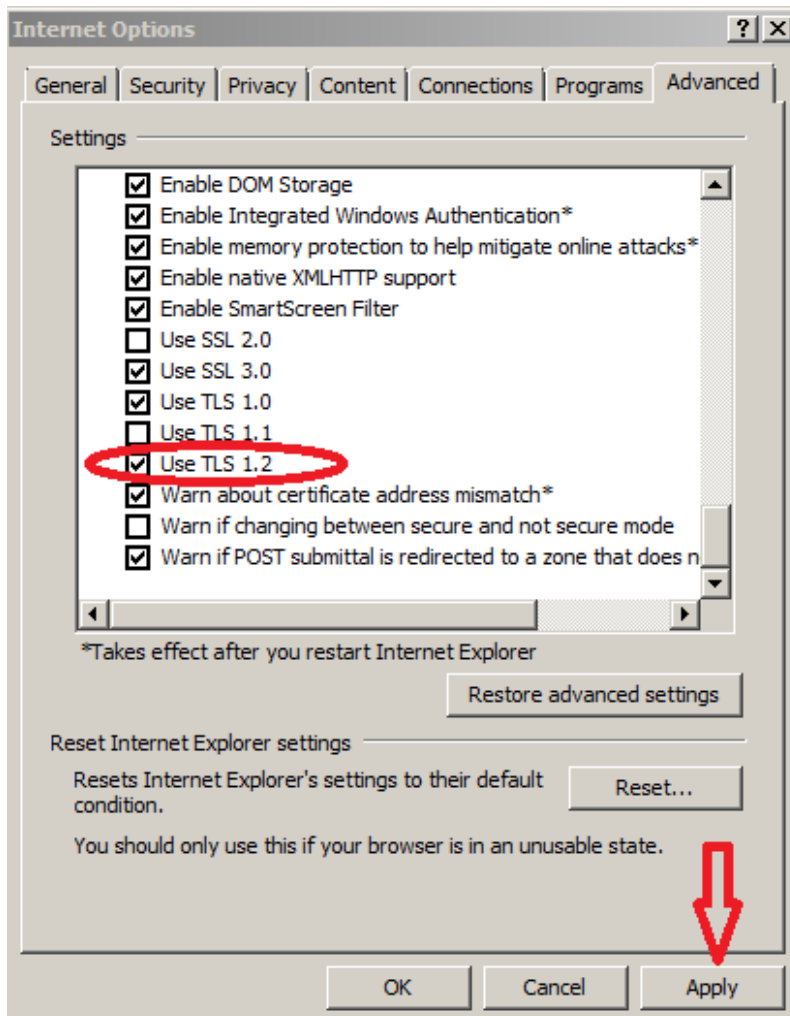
Internet Options

?

General | Security | Privacy | Content | Connections | Programs | Advanced

Settings

Enable DOM Storage
Enable Integrated Windows Authentication*
Enable memory protection to help mitigate online attacks*
Enable native XMLHTTP support
Enable SmartScreen Filter
Use SSL 2.0
Use SSL 3.0
Use TLS 1.0
Use TLS 1.1
Use TLS 1.2
Warn about certificate address mismatch*
Warn if changing between secure and not secure mode
Warn if POST submittal is redirected to a zone that does n

*Takes effect after you restart Internet Explorer

Restore advanced settings

Reset Internet Explorer settings

Resets Internet Explorer's settings to their default condition.

Reset...

You should only use this if your browser is in an unusable state.

OK

Cancel

Apply